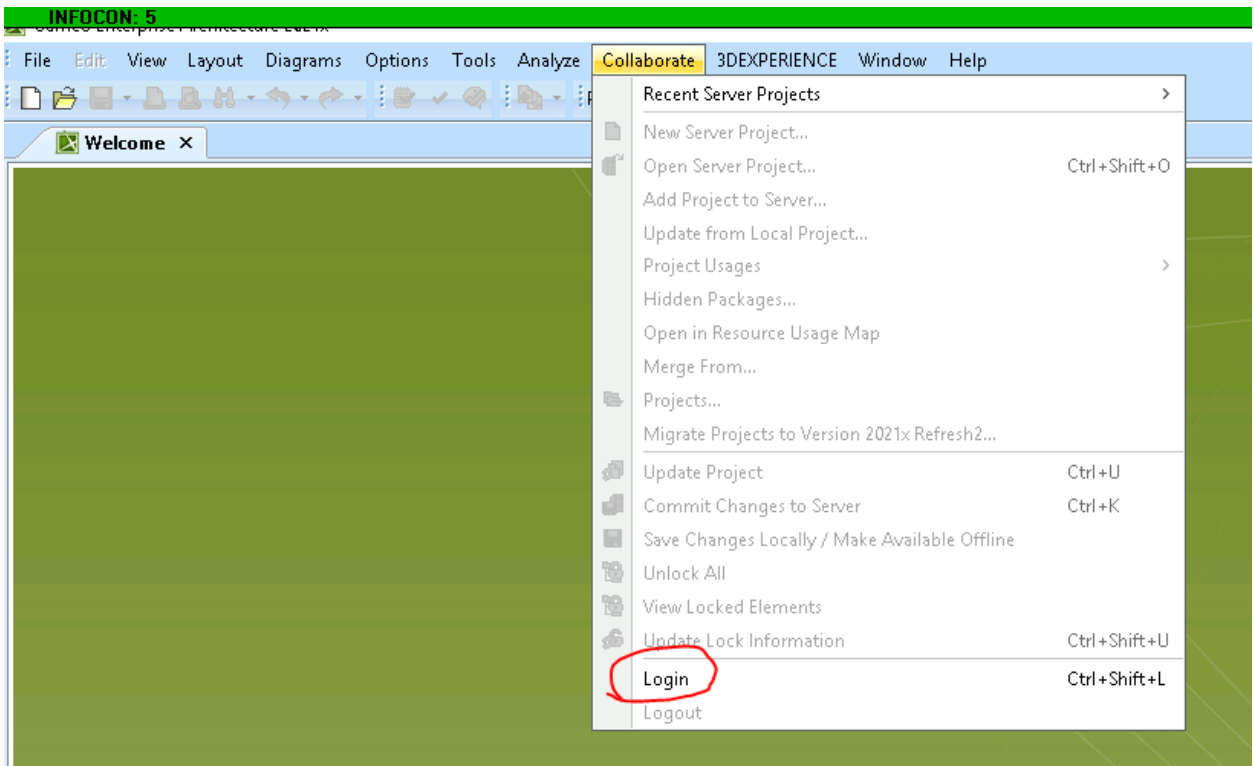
INFOCON: 5
Cameo Enterprise Architecture 2021x

File Edit View Layout Diagrams Options Tools Analyze Collaborate 3DEXPERIENCE Window Help

Welcome ×

Recent Server Projects >
New Server Project...
Open Server Project... Ctrl+Shift+O
Add Project to Server...
Update from Local Project...
Project Usages >
Hidden Packages...
Open in Resource Usage Map
Merge From...
Projects...
Migrate Projects to Version 2021x Refresh2...
Update Project Ctrl+U
Commit Changes to Server Ctrl+K
Save Changes Locally / Make Available Offline
Unlock All
View Locked Elements
Update Lock Information Ctrl+Shift+U
Login Ctrl+Shift+L
Logout